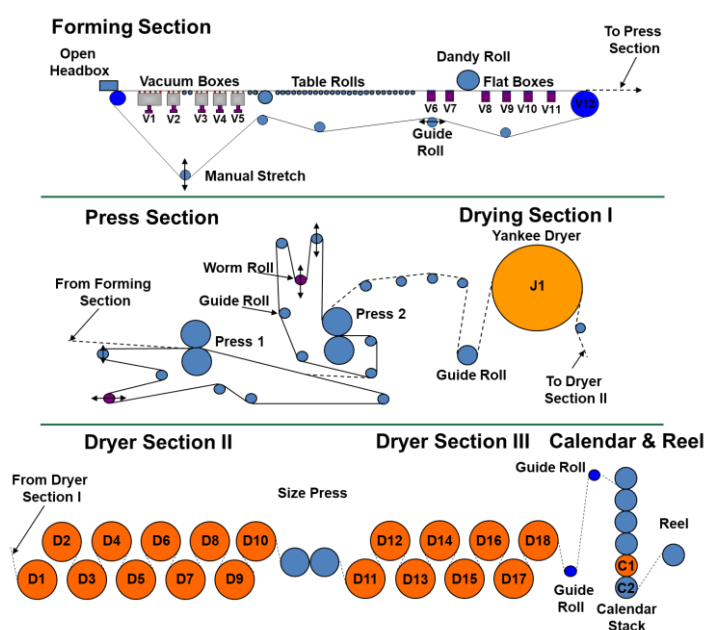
Forming Section

Open Headbox

Vacuum Boxes

Table Rolls

Dandy Roll

To Press Section

Flat Boxes

V1 V2 V3 V4 V5

V6 V7 V8 V9 V10 V11 V12

Guide Roll

Manual Stretch

Press Section

Drying Section I

Yankee Dryer

Worm Roll

J1

From Forming Section

Guide Roll

Press 2

Press 1

Guide Roll

To Dryer Section II

Dryer Section II

Dryer Section III

Calendar & Reel

Guide Roll

From Dryer Section I

Size Press

Reel

D2 D4 D6 D8 D10

D12 D14 D16 D18

D1 D3 D5 D7 D9

D11 D13 D15 D17

C1

C2

Guide Roll

Calendar Stack